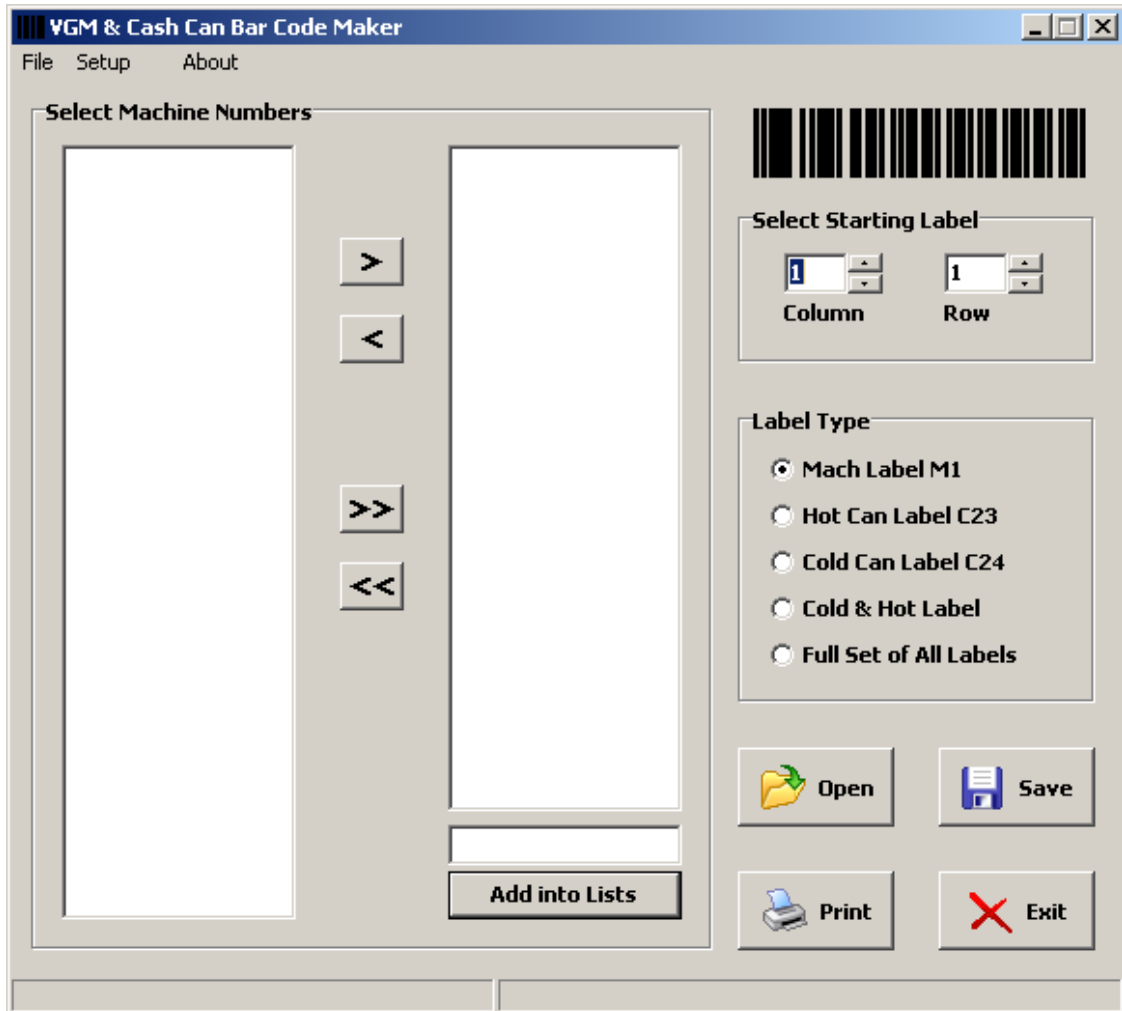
VGM & Cash Can Bar Code Maker

File Setup About

Select Machine Numbers

>

<

>>

<<

Add into Lists

Select Starting Label

1

1

Column

Row

Label Type

Mach Label M1

Hot Can Label C23

Cold Can Label C24

Cold & Hot Label

Full Set of All Labels

Open

Save

Print

Exit